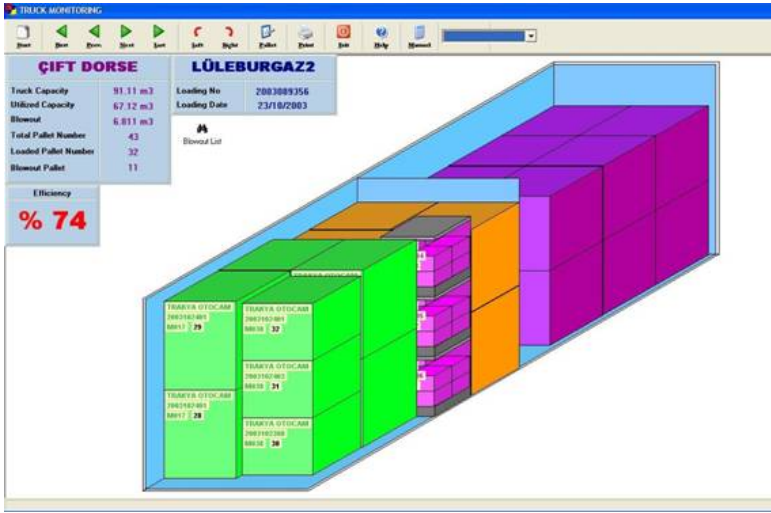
TRUCK MONITORING

Start First Prev. Next Last Left Right Pallet Print Exit Help Manuel

ÇIFT DORSE

| | |
|---|---|
| Truck Capacity | 91.11 m3 |
| Utilized Capacity | 67.12 m3 |
| Blowout | 6.811 m3 |
| Total Pallet Number | 43 |
| Loaded Pallet Number | 32 |
| Blowout Pallet | 11 |

LÜLEBURGAZ2

| | |
|---|---|
| Loading No | 2003089356 |
| Loading Date | 23/10/2003 |

Blowout List

Efficiency

% 74

TRAKYA OTOCAM
2003107401
BB017 29

TRAKYA OTOCAM
2003107401
BB017 28

TRAKYA OTOCAM
2003107401
BB038 32

TRAKYA OTOCAM
2003107403
BB038 31

TRAKYA OTOCAM
2003107388
BB038 30